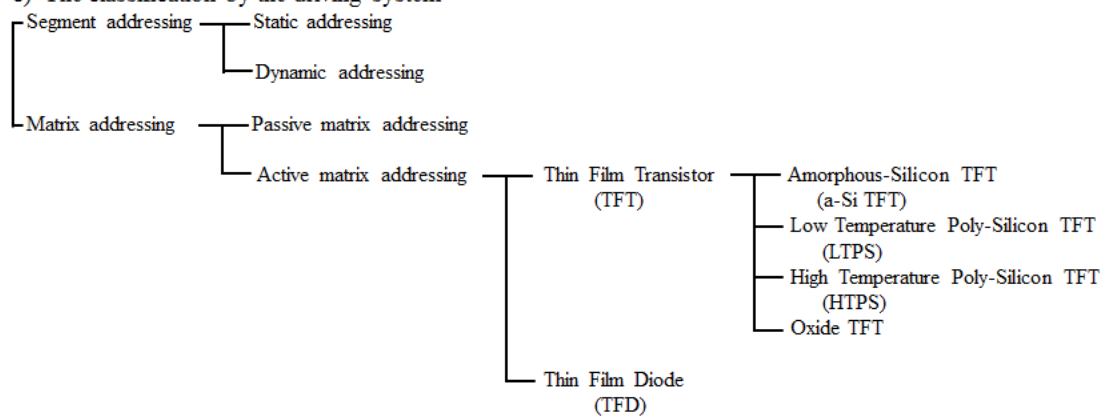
c) The classification by the driving system

Segment addressing
Static addressing
Dynamic addressing

Matrix addressing
Passive matrix addressing
Active matrix addressing
Thin Film Transistor (TFT)
Amorphous-Silicon TFT (a-Si TFT)
Low Temperature Poly-Silicon TFT (LTPS)
High Temperature Poly-Silicon TFT (HTPS)
Oxide TFT
Thin Film Diode (TFD)